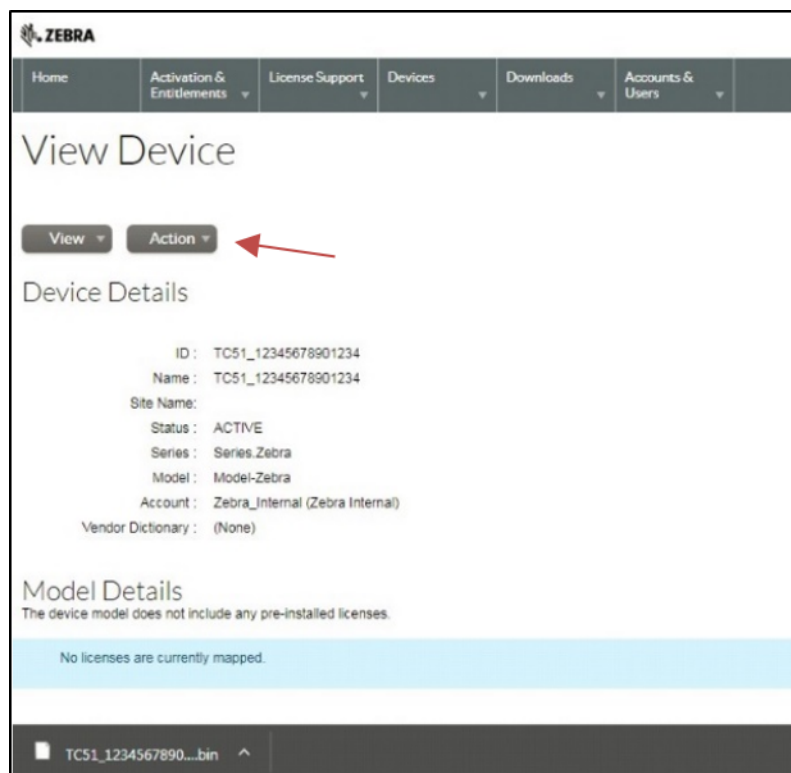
ZEBRA

Home | Activation & Entitlements | License Support | Devices | Downloads | Accounts & Users

View Device

View
Action

Device Details

ID : TC51_12345678901234
Name : TC51_12345678901234
Site Name:
Status : ACTIVE
Series : Series.Zebra
Model : Model-Zebra
Account : Zebra_Internal (Zebra Internal)
Vendor Dictionary : (None)

Model Details
The device model does not include any pre-installed licenses.

No licenses are currently mapped.

TC51_1234567890....bin